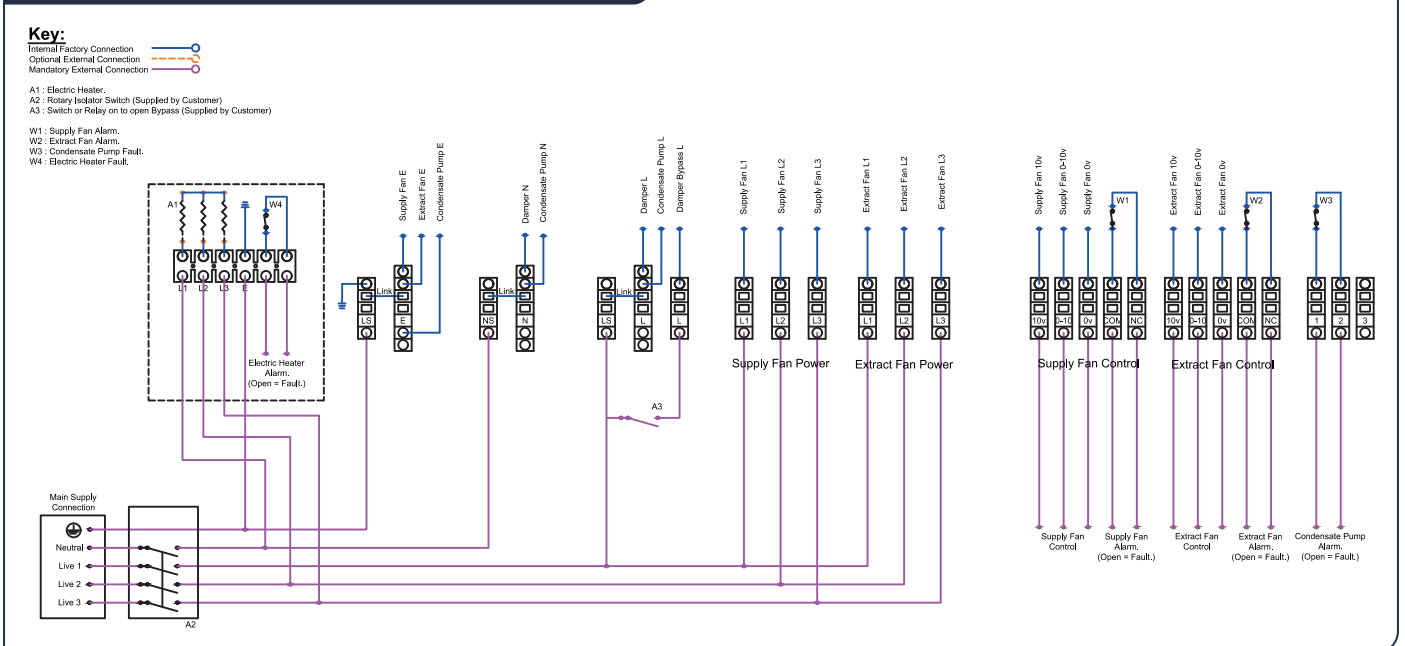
Key:
Internal Factory Connection
Optional External Connection
Mandatory External Connection

A1 : Electric Heater.
A2 : Rotary Isolator Switch (Supplied by Customer)
A3 : Switch or Relay on to open Bypass (Supplied by Customer)

W1 : Supply Fan Alarm.
W2 : Extract Fan Alarm.
W3 : Condensate Pump Fault.
W4 : Electric Heater Fault.

A1
W4
L1 L2 L3 E
Electric Heater Alarm. (Open = Fault.)

Supply Fan E
Extract Fan E
Condensate Pump E
Link
LS
E

Damper N
Condensate Pump N
Link
NS
N

Damper L
Condensate Pump L
Damper Bypass L
Link
LS
L
L
A3

Supply Fan L1
Supply Fan L2
Supply Fan L3
L1 L2 L3
Supply Fan Power

Extract Fan L1
Extract Fan L2
Extract Fan L3
L1 L2 L3
Extract Fan Power

Supply Fan 10v
Supply Fan 0-10v
Supply Fan 0v
W1
10v 0-10 0v COM NC
Supply Fan Control
Supply Fan Control
Supply Fan Alarm. (Open = Fault.)

Extract Fan 10v
Extract Fan 0-10v
Extract Fan 0v
W2
10v 0-10 0v COM NC
Extract Fan Control
Extract Fan Control
Extract Fan Alarm. (Open = Fault.)

W3
1 2 3
Condensate Pump Alarm. (Open = Fault.)

Main Supply Connection
Neutral
Live 1
Live 2
Live 3
A2